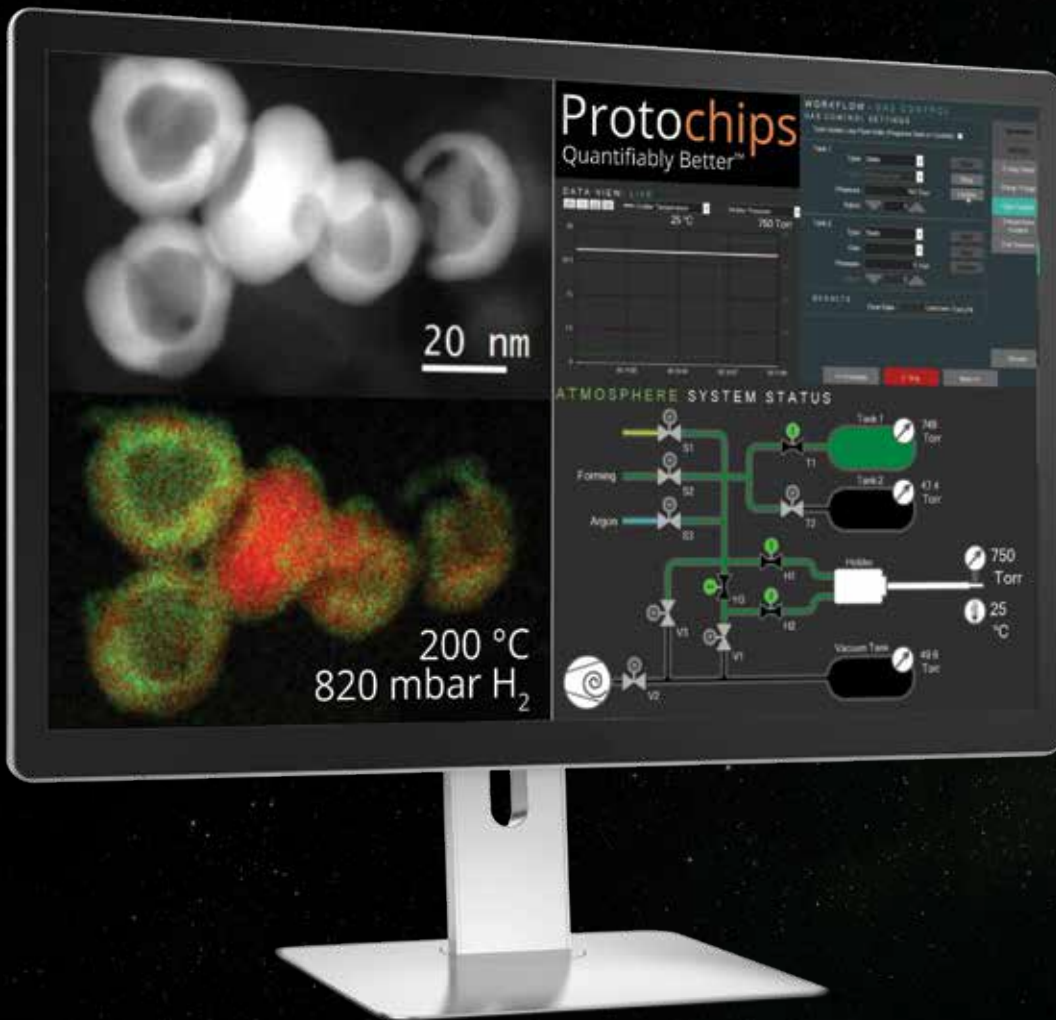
20 nm

200 °C
820 mbar $H_2$

Protochips
Quantifiably Better™

WORKFLOW - GAS CONTROL
GAS CONTROL SETTINGS

DATA VIEW: LIVE

25 °C

750 Torr

ATMOSPHERE SYSTEM STATUS

S1

Forming

S2

Argon

S3

T1

Tank 1

749 Torr

T2

Tank 2

47.4 Torr

H1

H2

Holder

750 Torr

25 °C

TG

V1

V1

V2

Vacuum Tank

49.6 Torr